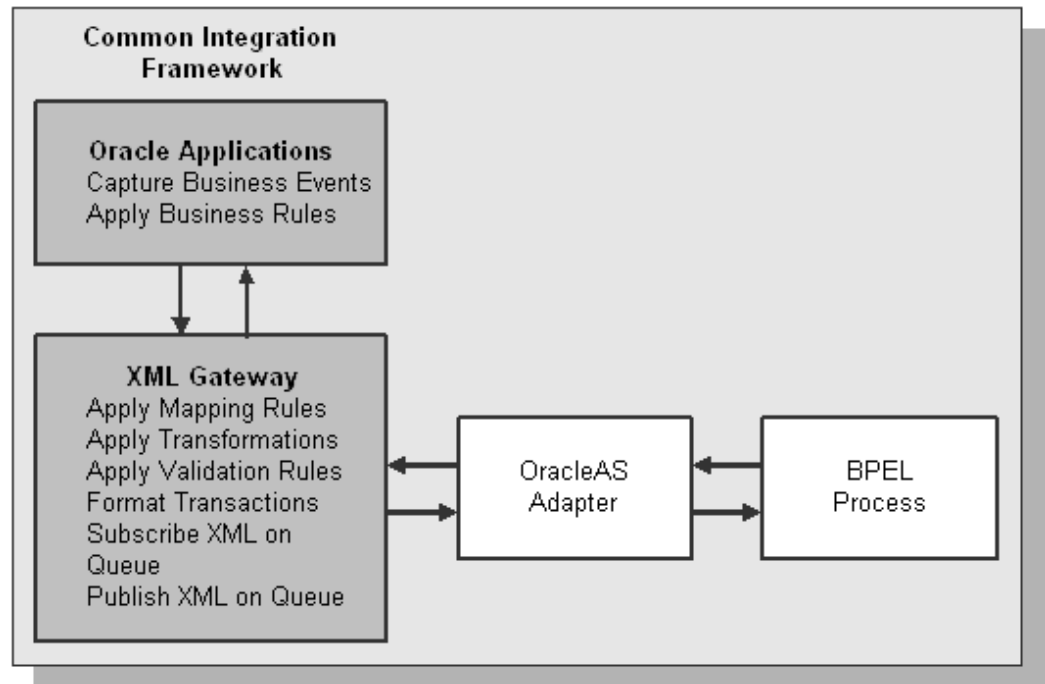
Common Integration Framework

Oracle Applications
Capture Business Events
Apply Business Rules

XML Gateway
Apply Mapping Rules
Apply Transformations
Apply Validation Rules
Format Transactions
Subscribe XML on Queue
Publish XML on Queue

OracleAS Adapter

BPEL Process